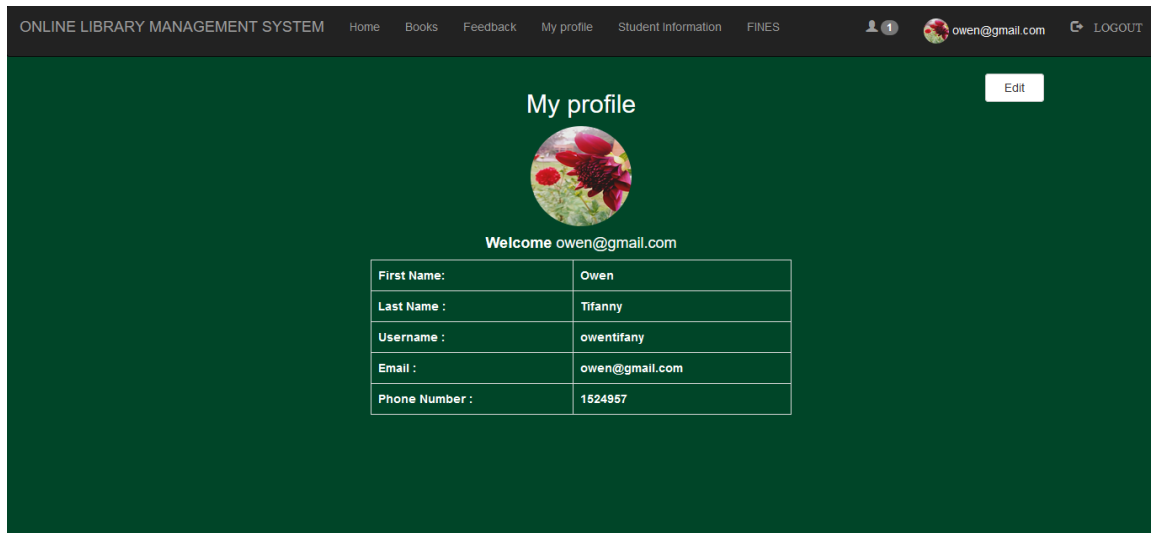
ONLINE LIBRARY MANAGEMENT SYSTEM Home Books Feedback My profile Student Information FINES 1 owen@gmail.com LOGOUT

Edit

My profile

**Welcome** owen@gmail.com

| First Name: | Owen |
|---|---|
| Last Name : | Tifanny |
| Username : | owentifany |
| Email : | owen@gmail.com |
| Phone Number : | 1524957 |